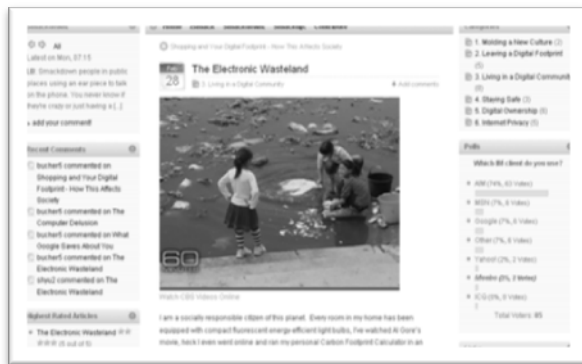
All
Latest on Mon, 07:15
LB: Smackdown people in public places using an ear piece to talk on the phone. You never know if they're crazy or just having a [...]
» add your comment!

Recent Comments
bucher5 commented on Shopping and Your Digital Footprint - How This Affects Society
bucher5 commented on The Computer Delusion
bucher5 commented on What Google Saves About You
bucher5 commented on The Electronic Wasteland
shes2 commented on The Electronic Wasteland

Highest Rated Articles
The Electronic Wasteland
(5 out of 5)

Home Contact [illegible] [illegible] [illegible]

Shopping and Your Digital Footprint - How This Affects Society

28
The Electronic Wasteland
3. Living in a Digital Community
Add comments

60

Watch CBS Videos Online

I am a socially responsible citizen of this planet. Every room in my home has been equipped with compact fluorescent energy efficient light bulbs, I've watched Al Gore's movie, heck I even went online and ran my personal Carbon Footprint Calculator in an

Categories
1. Molding a New Culture (3)
2. Leaving a Digital Footprint (5)
3. Living in a Digital Communi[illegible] (6)
4. Staying Safe (3)
5. Digital Ownership (6)
6. Internet Privacy (5)

Polls
Which IM client do you use?
AIM (74%, 63 Votes)
MSN (7%, 6 Votes)
Google (7%, 6 Votes)
Other (7%, 6 Votes)
Yahoo! (3%, 3 Votes)
Meebo (2%, 2 Votes)
ICQ (0%, 0 Votes)
Total Voters: 85